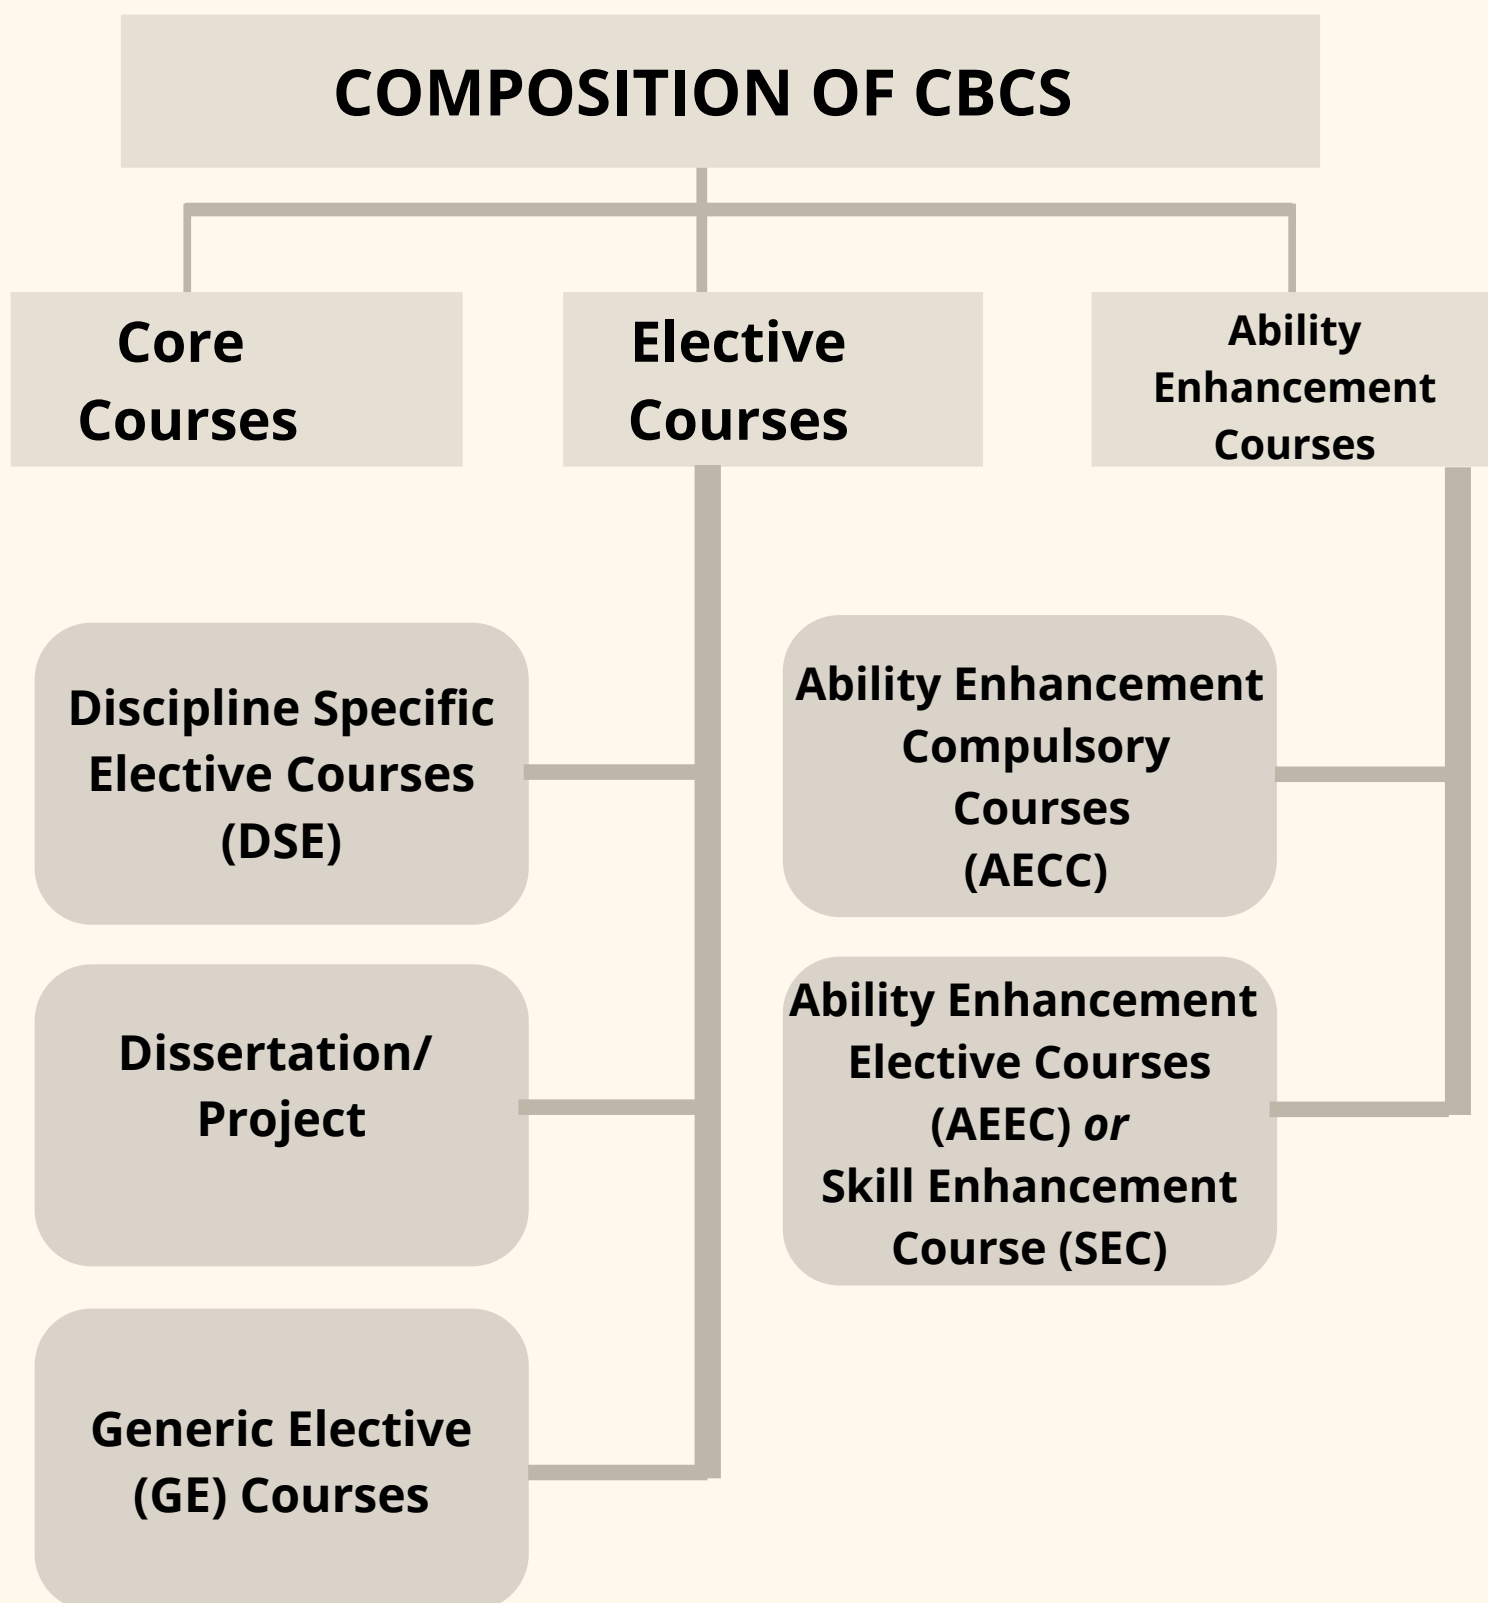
COMPOSITION OF CBCS

Core Courses

Elective Courses

Ability Enhancement Courses

Discipline Specific Elective Courses (DSE)

Dissertation/ Project

Generic Elective (GE) Courses

Ability Enhancement Compulsory Courses (AECC)

Ability Enhancement Elective Courses (AEEC) or Skill Enhancement Course (SEC)